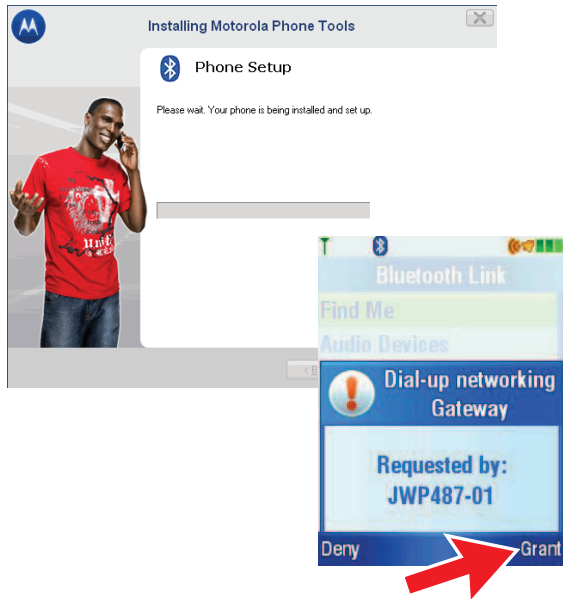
Installing Motorola Phone Tools

Phone Setup

Please wait. Your phone is being installed and set up.

< B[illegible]

Bluetooth Link

Find Me

Audio Devices

Dial-up networking Gateway

Requested by: JWP487-01

Deny

Grant